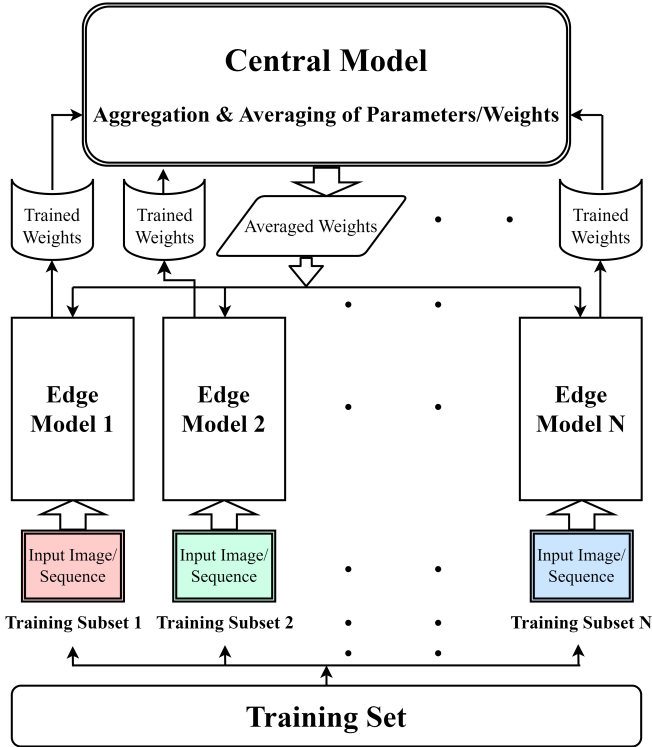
Central Model

Aggregation & Averaging of Parameters/Weights

Trained Weights

Trained Weights

Averaged Weights

Trained Weights

Edge Model 1

Edge Model 2

Edge Model N

Input Image/ Sequence

Input Image/ Sequence

Input Image/ Sequence

Training Subset 1

Training Subset 2

Training Subset N

Training Set